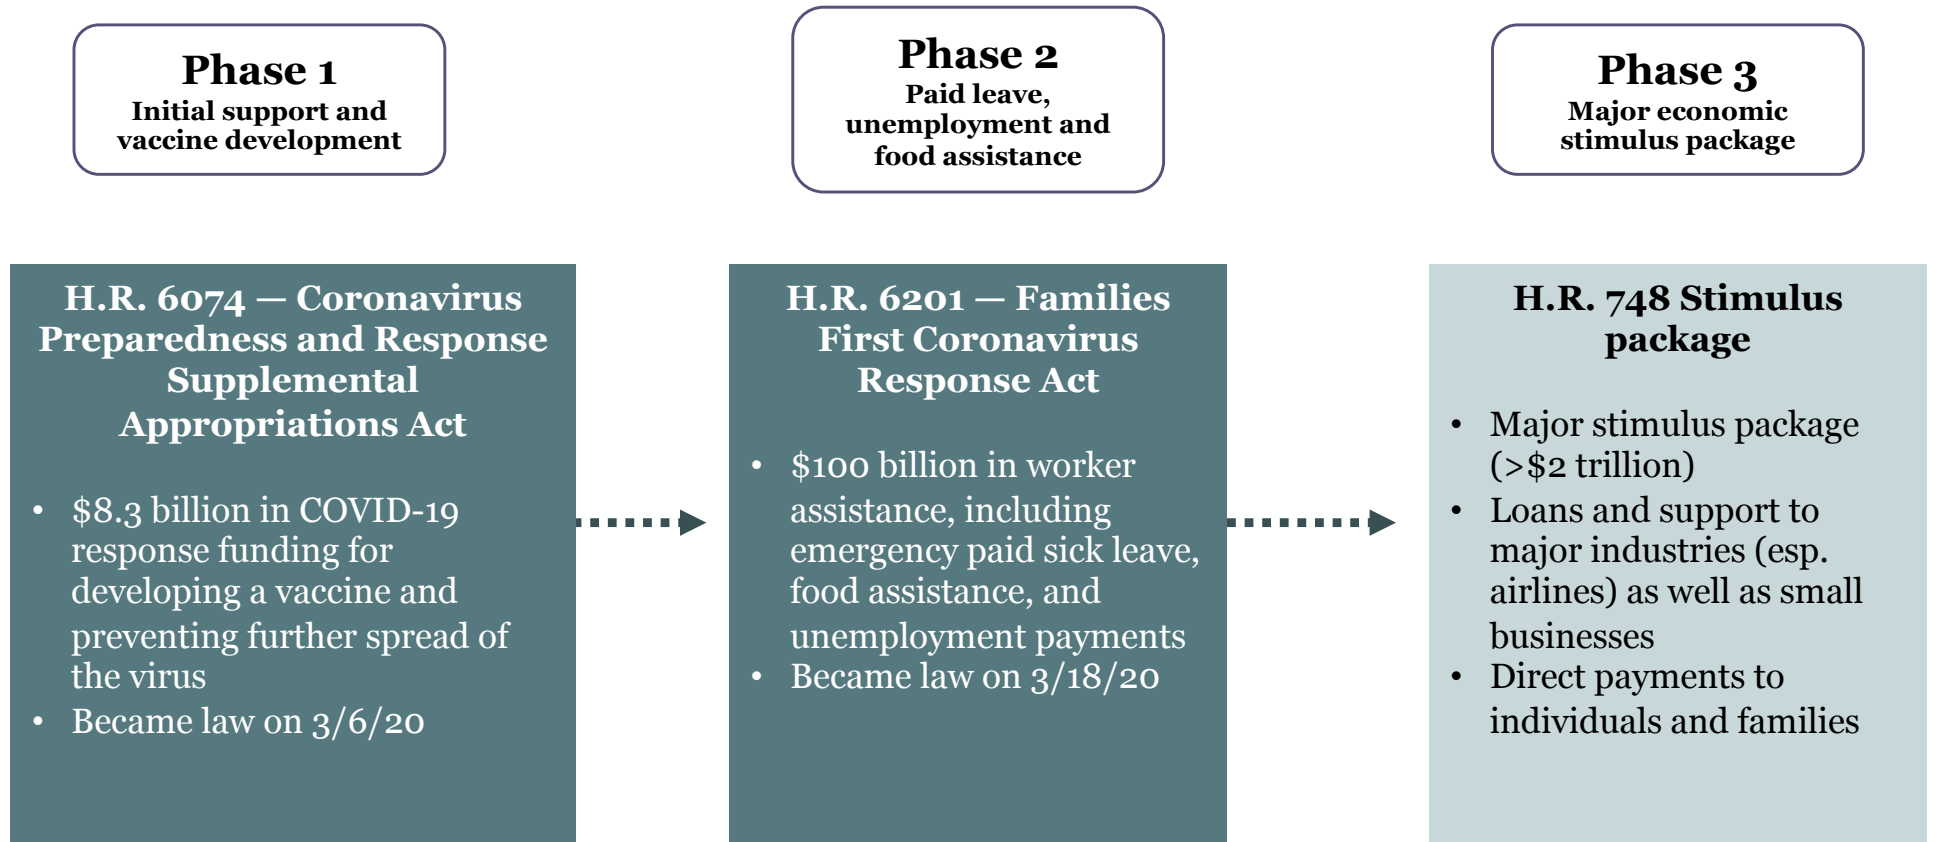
Phase 1
Initial support and vaccine development

Phase 2
Paid leave, unemployment and food assistance

Phase 3
Major economic stimulus package

H.R. 6074 — Coronavirus Preparedness and Response Supplemental Appropriations Act

- $8.3 billion in COVID-19 response funding for developing a vaccine and preventing further spread of the virus
- Became law on 3/6/20

H.R. 6201 — Families First Coronavirus Response Act

- $100 billion in worker assistance, including emergency paid sick leave, food assistance, and unemployment payments
- Became law on 3/18/20

H.R. 748 Stimulus package

- Major stimulus package (>$2 trillion)
- Loans and support to major industries (esp. airlines) as well as small businesses
- Direct payments to individuals and families